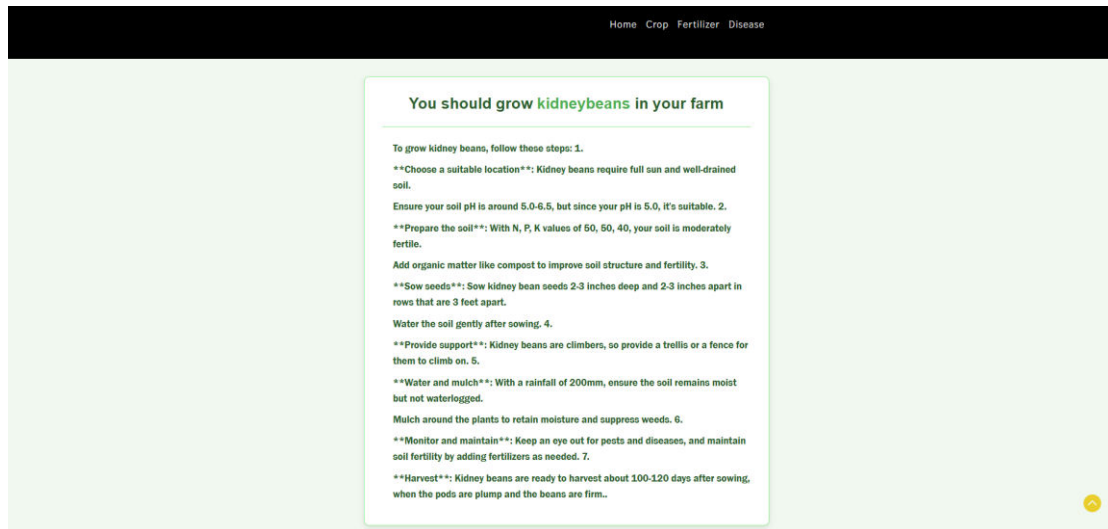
Home Crop Fertilizer Disease

You should grow kidneybeans in your farm

To grow kidney beans, follow these steps: 1.

**Choose a suitable location**: Kidney beans require full sun and well-drained soil.

Ensure your soil pH is around 5.0-6.5, but since your pH is 5.0, it's suitable. 2.

**Prepare the soil**: With N, P, K values of 50, 50, 40, your soil is moderately fertile.

Add organic matter like compost to improve soil structure and fertility. 3.

**Sow seeds**: Sow kidney bean seeds 2-3 inches deep and 2-3 inches apart in rows that are 3 feet apart.

Water the soil gently after sowing. 4.

**Provide support**: Kidney beans are climbers, so provide a trellis or a fence for them to climb on. 5.

**Water and mulch**: With a rainfall of 200mm, ensure the soil remains moist but not waterlogged.

Mulch around the plants to retain moisture and suppress weeds. 6.

**Monitor and maintain**: Keep an eye out for pests and diseases, and maintain soil fertility by adding fertilizers as needed. 7.

**Harvest**: Kidney beans are ready to harvest about 100-120 days after sowing, when the pods are plump and the beans are firm..